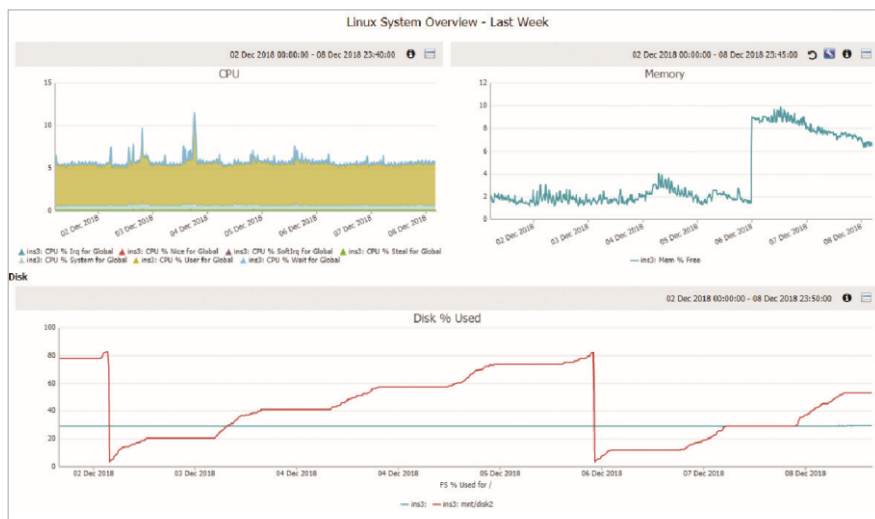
Linux System Overview - Last Week

02 Dec 2018 00:00:00 - 08 Dec 2018 23:40:00

CPU

15
10
5
0

02 Dec 2018
03 Dec 2018
04 Dec 2018
05 Dec 2018
06 Dec 2018
07 Dec 2018
08 Dec 2018

ins3: CPU % Irq for Global
ins3: CPU % Nice for Global
ins3: CPU % SoftIrq for Global
ins3: CPU % Steal for Global
ins3: CPU % System for Global
ins3: CPU % User for Global
ins3: CPU % Wait for Global

02 Dec 2018 00:00:00 - 08 Dec 2018 23:45:00

Memory

12
10
8
6
4
2
0

02 Dec 2018
03 Dec 2018
04 Dec 2018
05 Dec 2018
06 Dec 2018
07 Dec 2018
08 Dec 2018

ins3: Mem % Free

Disk

02 Dec 2018 00:00:00 - 08 Dec 2018 23:50:00

Disk % Used

100
80
60
40
20
0

02 Dec 2018
03 Dec 2018
04 Dec 2018
04 Dec 2018
05 Dec 2018
06 Dec 2018
07 Dec 2018
08 Dec 2018

FS % Used for /

ins3:
ins3: mnt/disk2